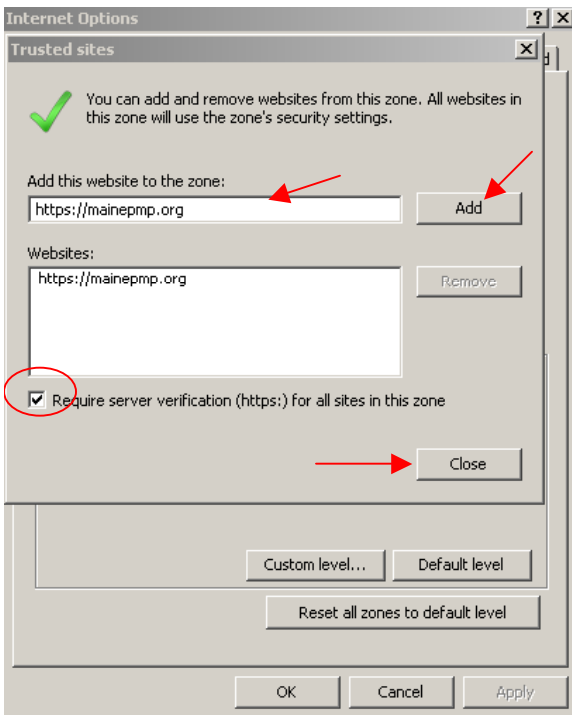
Internet Options

?

X

Trusted sites

X

You can add and remove websites from this zone. All websites in this zone will use the zone's security settings.

Add this website to the zone:

https://mainepmp.org

Add

Websites:

https://mainepmp.org

Remove

Require server verification (https:) for all sites in this zone

Close

Custom level...

Default level

Reset all zones to default level

OK

Cancel

Apply